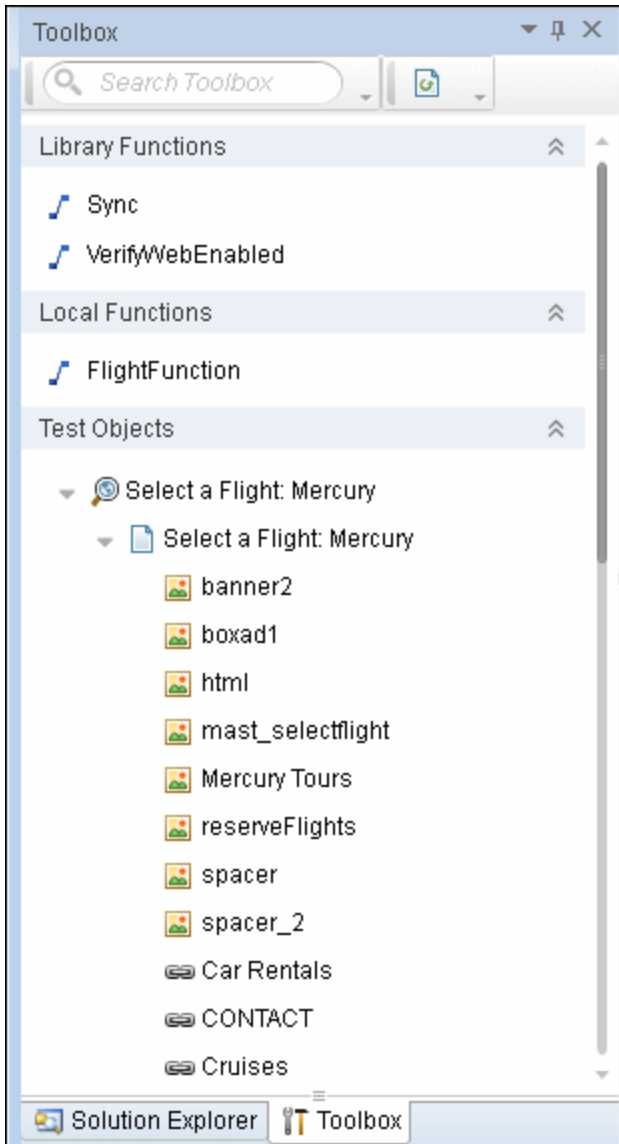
Toolbox

Search Toolbox

Library Functions

Sync

VerifyWebEnabled

Local Functions

FlightFunction

Test Objects

Select a Flight: Mercury

Select a Flight: Mercury

banner2

boxad1

html

mast_selectflight

Mercury Tours

reserveFlights

spacer

spacer_2

Car Rentals

CONTACT

Cruises

Solution Explorer

Toolbox